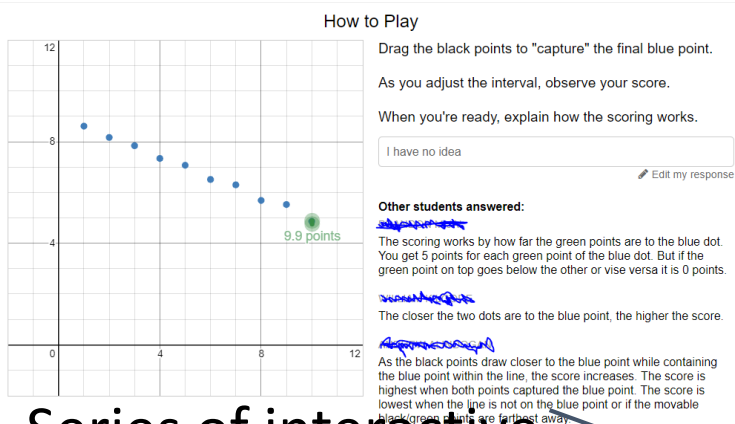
How to Play

12
8
4
0
4
8
12
9.9 points

Drag the black points to "capture" the final blue point.

As you adjust the interval, observe your score.

When you're ready, explain how the scoring works.

I have no idea

Edit my response

Other students answered:

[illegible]
The scoring works by how far the green points are to the blue dot. You get 5 points for each green point of the blue dot. But if the green point on top goes below the other or vise versa it is 0 points.

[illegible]
The closer the two dots are to the blue point, the higher the score.

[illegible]
As the black points draw closer to the blue point while containing the blue point within the line, the score increases. The score is highest when both points captured the blue point. The score is lowest when the line is not on the blue point or if the movable black/green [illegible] are farthest away.

Series of interactive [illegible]